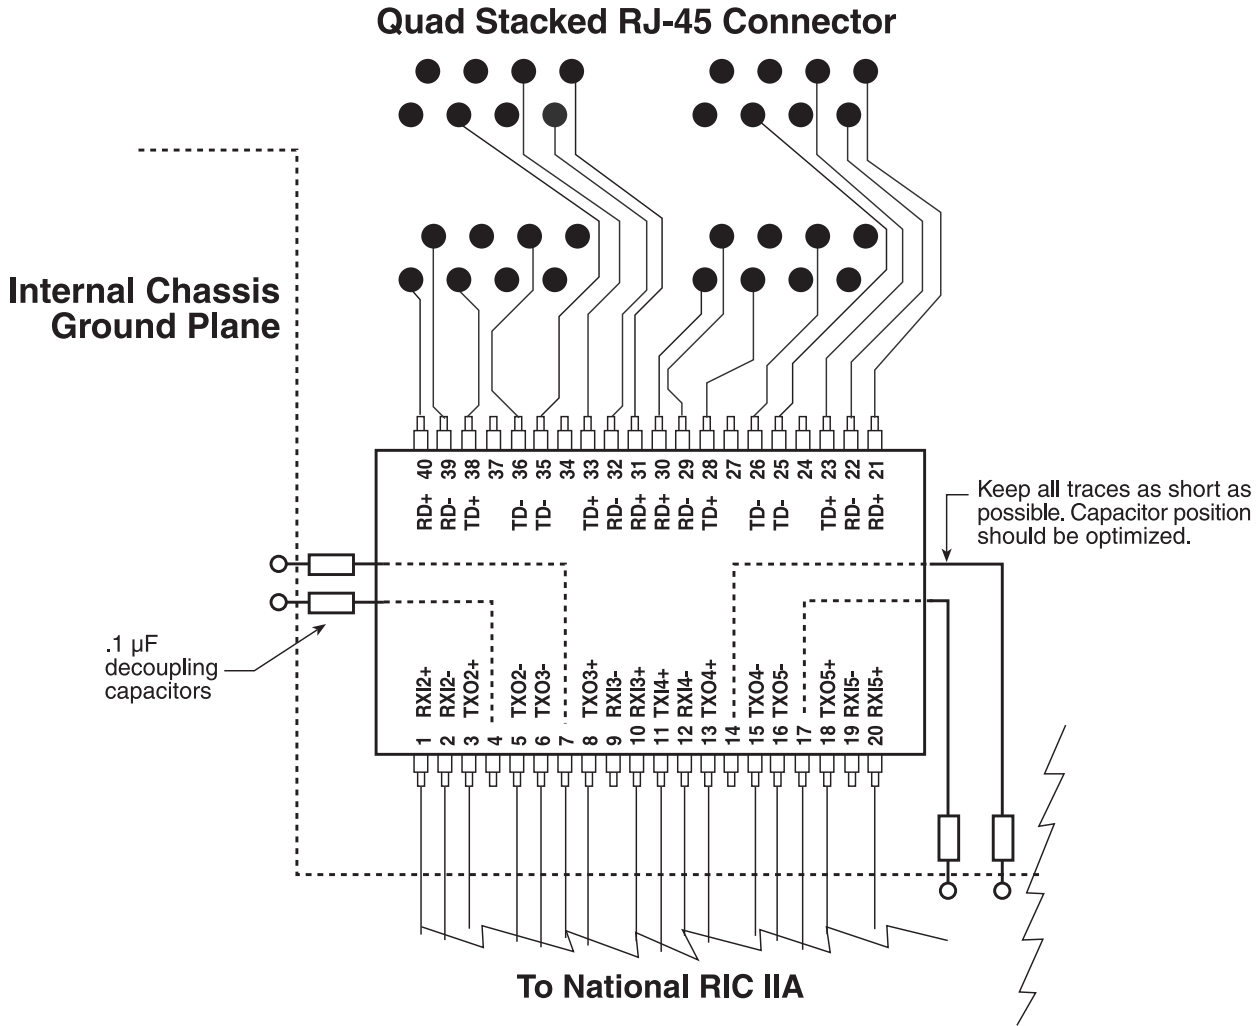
Quad Stacked RJ-45 Connector

Internal Chassis Ground Plane

40 39 38 37 36 35 34 33 32 31 30 29 28 27 26 25 24 23 22 21

RD+ RD- TD+ TD- TD- TD+ RD- RD+ RD+ RD- TD+ TD- TD- TD+ RD- RD+

Keep all traces as short as possible. Capacitor position should be optimized.

.1 µF decoupling capacitors

RXI2+ RXI2- TXO2+ TXO2- TXO3- TXO3+ RXI3- RXI3+ TXI4+ RXI4- TXO4+ TXO4- TXO5- TXO5+ RXI5- RXI5+

1 2 3 4 5 6 7 8 9 10 11 12 13 14 15 16 17 18 19 20

To National RIC IIA